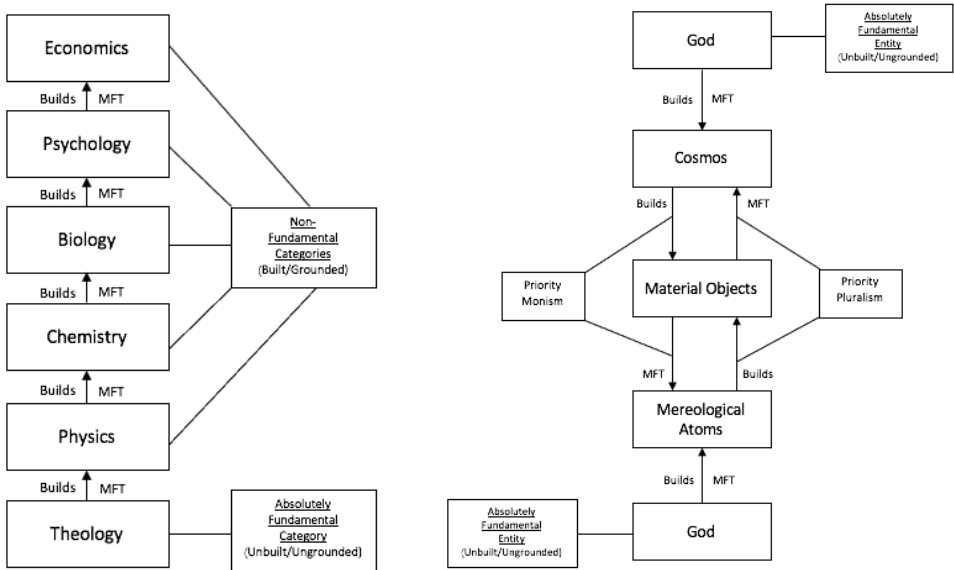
Economics

Builds MFT

Psychology

Builds MFT

Biology

Builds MFT

Chemistry

Builds MFT

Physics

Builds MFT

Theology

Non-Fundamental Categories (Built/Grounded)

Absolutely Fundamental Category (Unbuilt/Ungrounded)

God

Absolutely Fundamental Entity (Unbuilt/Ungrounded)

Builds MFT

Cosmos

Builds

MFT

Priority Monism

Material Objects

Priority Pluralism

MFT

Builds

Mereological Atoms

Builds MFT

Absolutely Fundamental Entity (Unbuilt/Ungrounded)

God